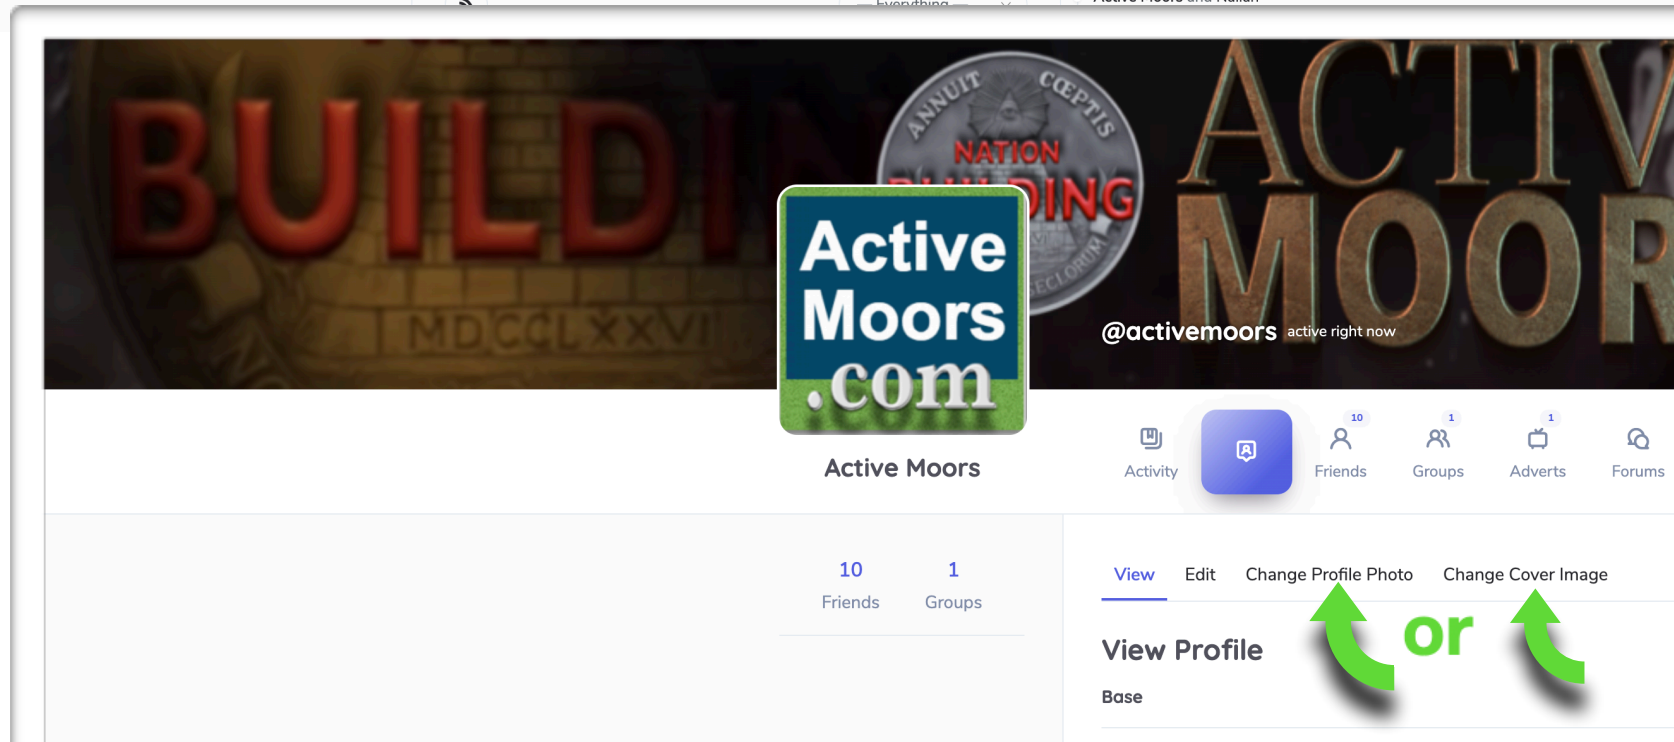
BUILDIN

MDCCLXXVI

ANNUIT CŒPTIS

NATION BUILDING

SECLORUM

ACTIV MOOR

Active Moors .com

@activemoors active right now

Active Moors

Activity

10 Friends

1 Groups

1 Adverts

Forums

10 Friends

1 Groups

View Edit Change Profile Photo Change Cover Image

or

View Profile

Base